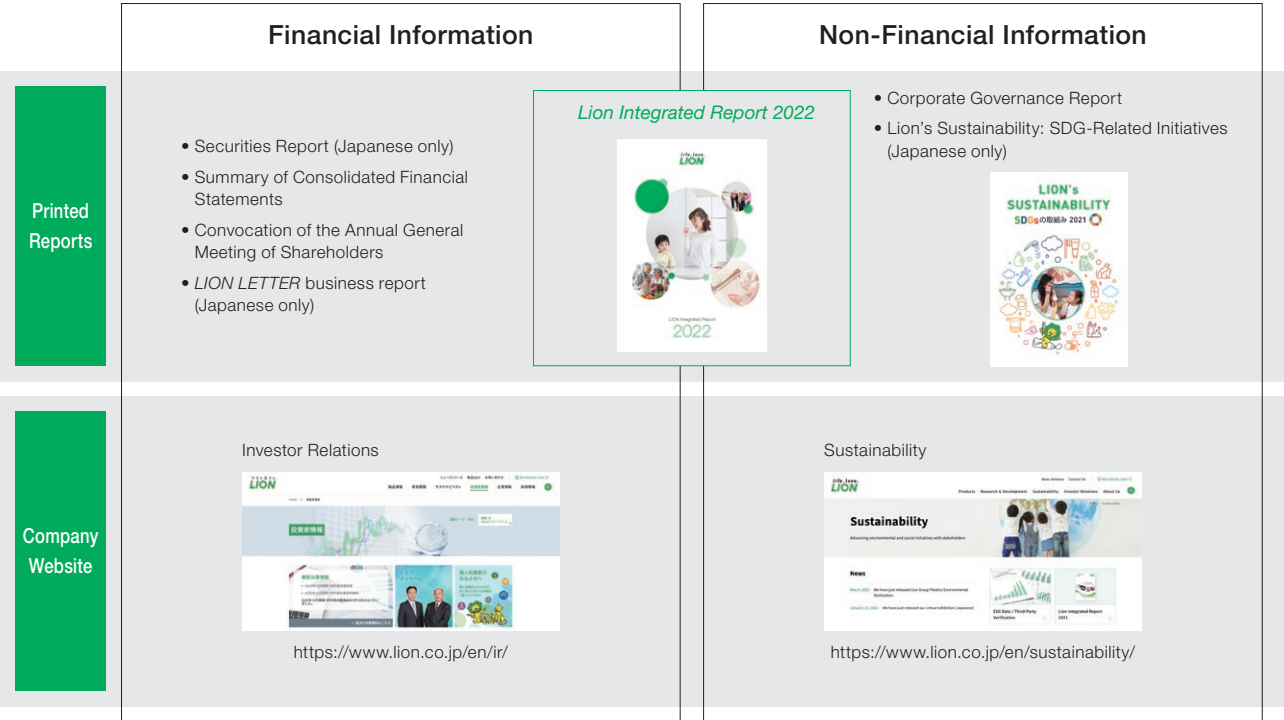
Financial Information

Non-Financial Information

Printed Reports

• Securities Report (Japanese only)
• Summary of Consolidated Financial Statements
• Convocation of the Annual General Meeting of Shareholders
• LION LETTER business report (Japanese only)

Lion Integrated Report 2022

LION

LION Integrated Report
2022

• Corporate Governance Report
• Lion's Sustainability: SDG-Related Initiatives (Japanese only)

LION's SUSTAINABILITY
SDGsの取組み 2021

Company Website

Investor Relations

LION

投資家情報

https://www.lion.co.jp/en/ir/

Sustainability

LION

Sustainability

News

https://www.lion.co.jp/en/sustainability/